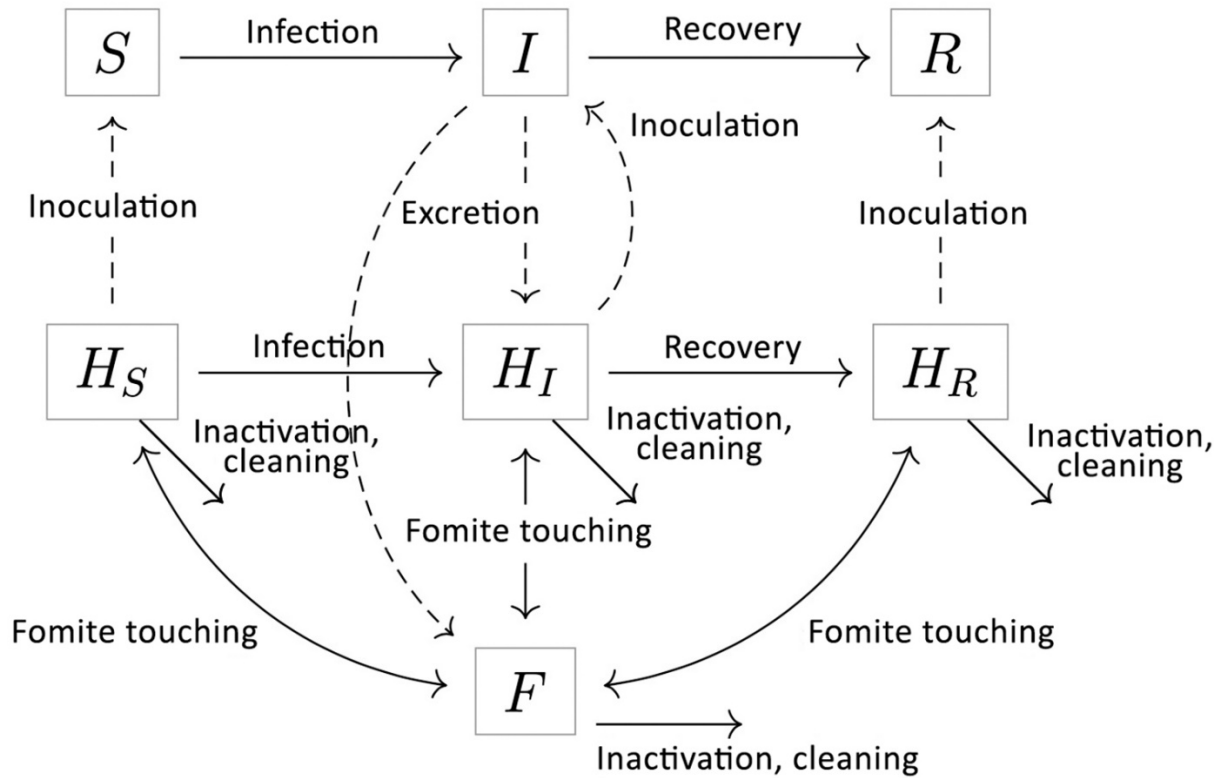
$S$ Infection $I$ Recovery $R$

Inoculation

Inoculation

Excretion

Inoculation

$H_S$ Infection $H_I$ Recovery $H_R$

Inactivation, cleaning

Inactivation, cleaning

Inactivation, cleaning

Fomite touching

Fomite touching

Fomite touching

$F$

Inactivation, cleaning